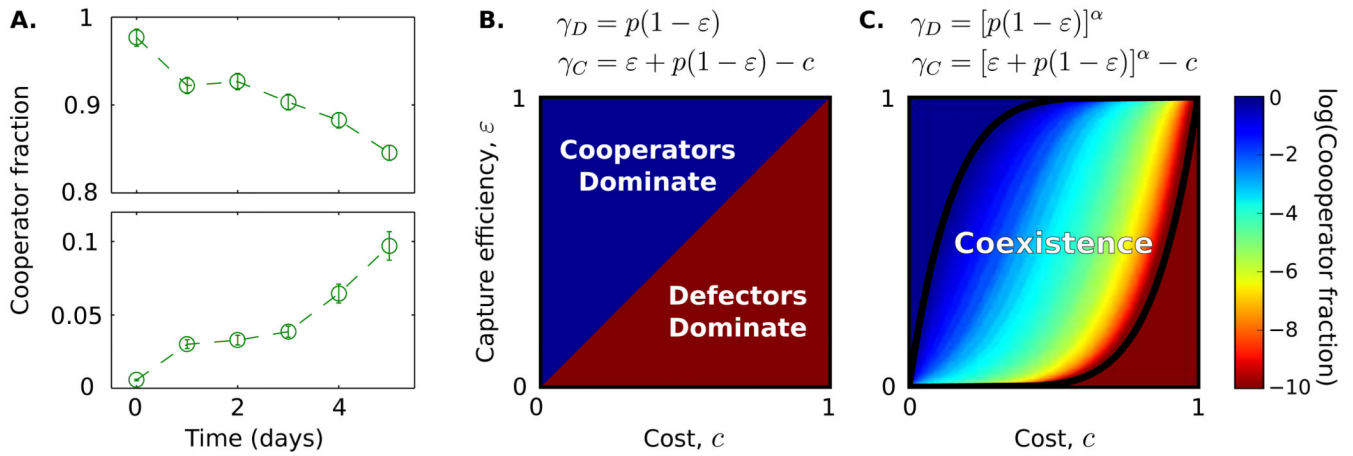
A.

Cooperator fraction

1

0.9

0.8

0.1

0.05

0

0

2

4

Time (days)

B.

$\gamma_D = p(1-\varepsilon)$

$\gamma_C = \varepsilon + p(1-\varepsilon) - c$

Capture efficiency, $\varepsilon$

1

0

Cooperators Dominate

Defectors Dominate

0

1

Cost, $c$

C.

$\gamma_D = [p(1-\varepsilon)]^\alpha$

$\gamma_C = [\varepsilon + p(1-\varepsilon)]^\alpha - c$

1

0

Coexistence

0

1

Cost, $c$

0

−2

−4

−6

−8

−10

log(Coooperator fraction)